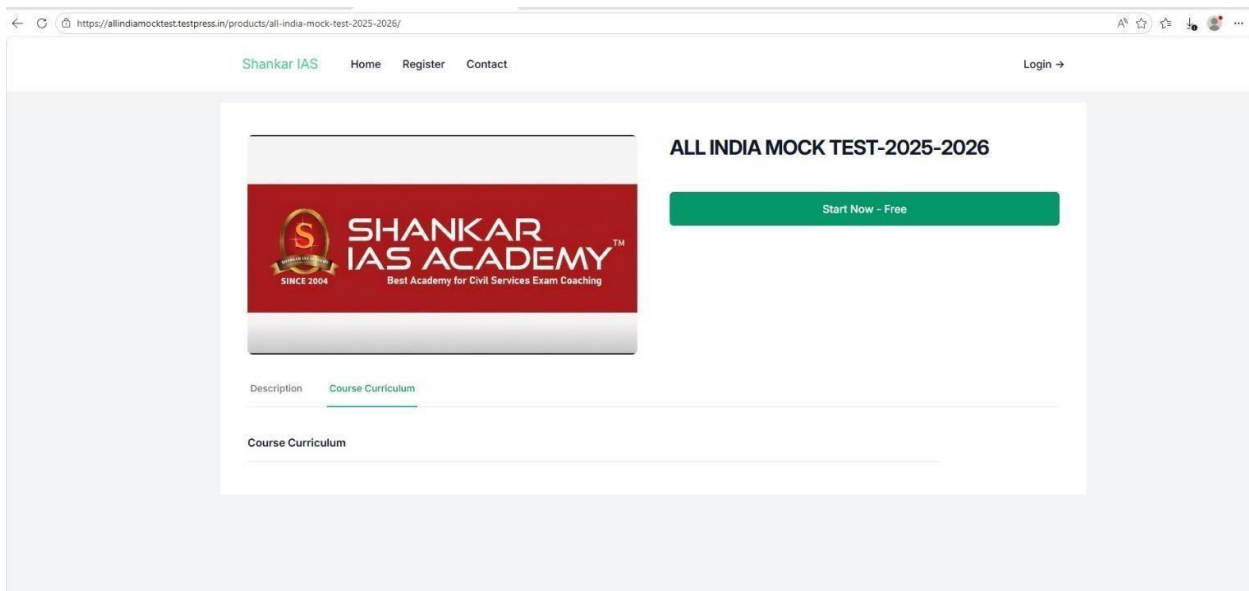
https://allindiamocktest.testpress.in/products/all-india-mock-test-2025-2026/

Shankar IAS Home Register Contact Login →

SHANKAR IAS ACADEMY™
SINCE 2004
Best Academy for Civil Services Exam Coaching

ALL INDIA MOCK TEST-2025-2026

Start Now - Free

Description Course Curriculum

Course Curriculum